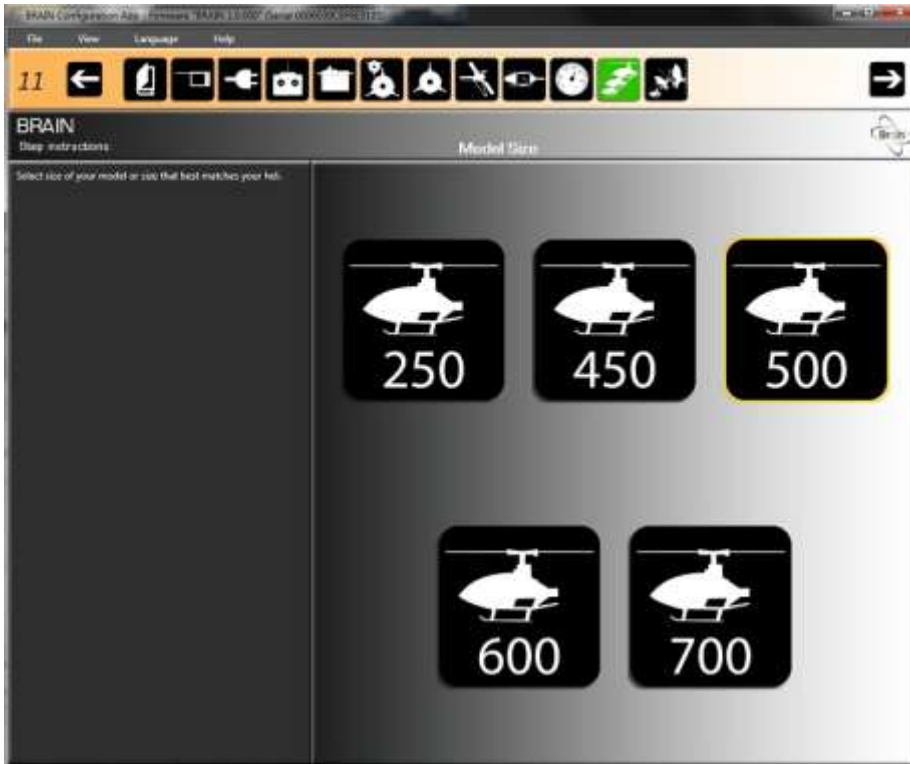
BRAIN Configuration App - Firmware "BRAIN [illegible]" (Serial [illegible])

File View Language Help

11

BRAIN
Step instructions

Model Size

Select size of your model or size that best matches your heli.

250

450

500

600

700